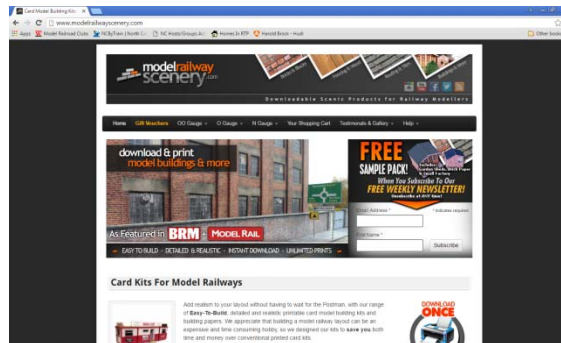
Card Model Building Kits ×

www.modelrailwayscenery.com

Apps | Model Railroad Clubs | NCByTrain | North C... | NC Hosts/Groups At... | Homes In RTP | Harold Brock - Hudl | Other book

modelrailway scenery.com

Downloadable Scenic Products for Railway Modellers

Home | Gift Vouchers | OO Gauge | O Gauge | N Gauge | Your Shopping Cart | Testimonials & Gallery | Help

download & print model buildings & more

As Featured in BRM MODEL RAIL

EASY TO BUILD · DETAILED & REALISTIC · INSTANT DOWNLOAD · UNLIMITED PRINTS

FREE SAMPLE PACK! When You Subscribe To Our FREE WEEKLY NEWSLETTER!

Email Address * | * indicates required

First Name *

Subscribe

Card Kits For Model Railways

Add realism to your layout without having to wait for the Postman, with our range of Easy-To-Build, detailed and realistic printable card model building kits and building papers. We appreciate that building a model railway layout can be an expensive and time consuming hobby, so we designed our kits to save you both time and money over conventional printed card kits.

DOWNLOAD ONCE